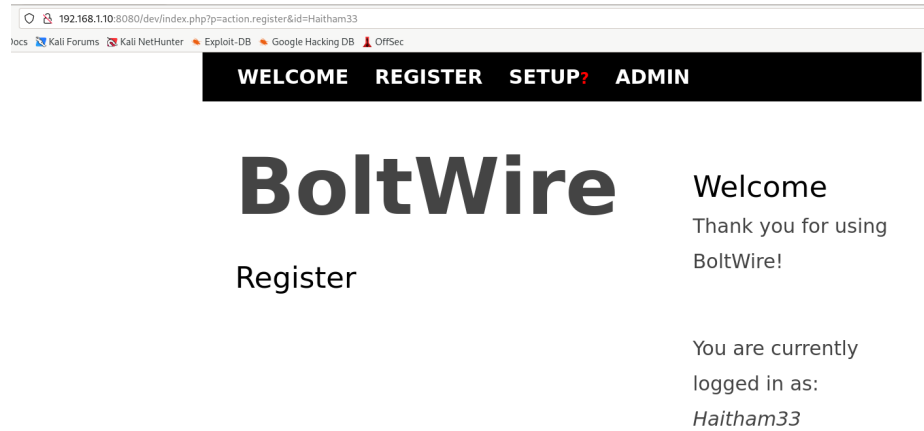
192.168.1.10:8080/dev/index.php?p=action.register&id=Haitham33

Docs Kali Forums Kali NetHunter Exploit-DB Google Hacking DB OffSec

WELCOME REGISTER SETUP? ADMIN

BoltWire

Register

Welcome

Thank you for using BoltWire!

You are currently logged in as: *Haitham33*